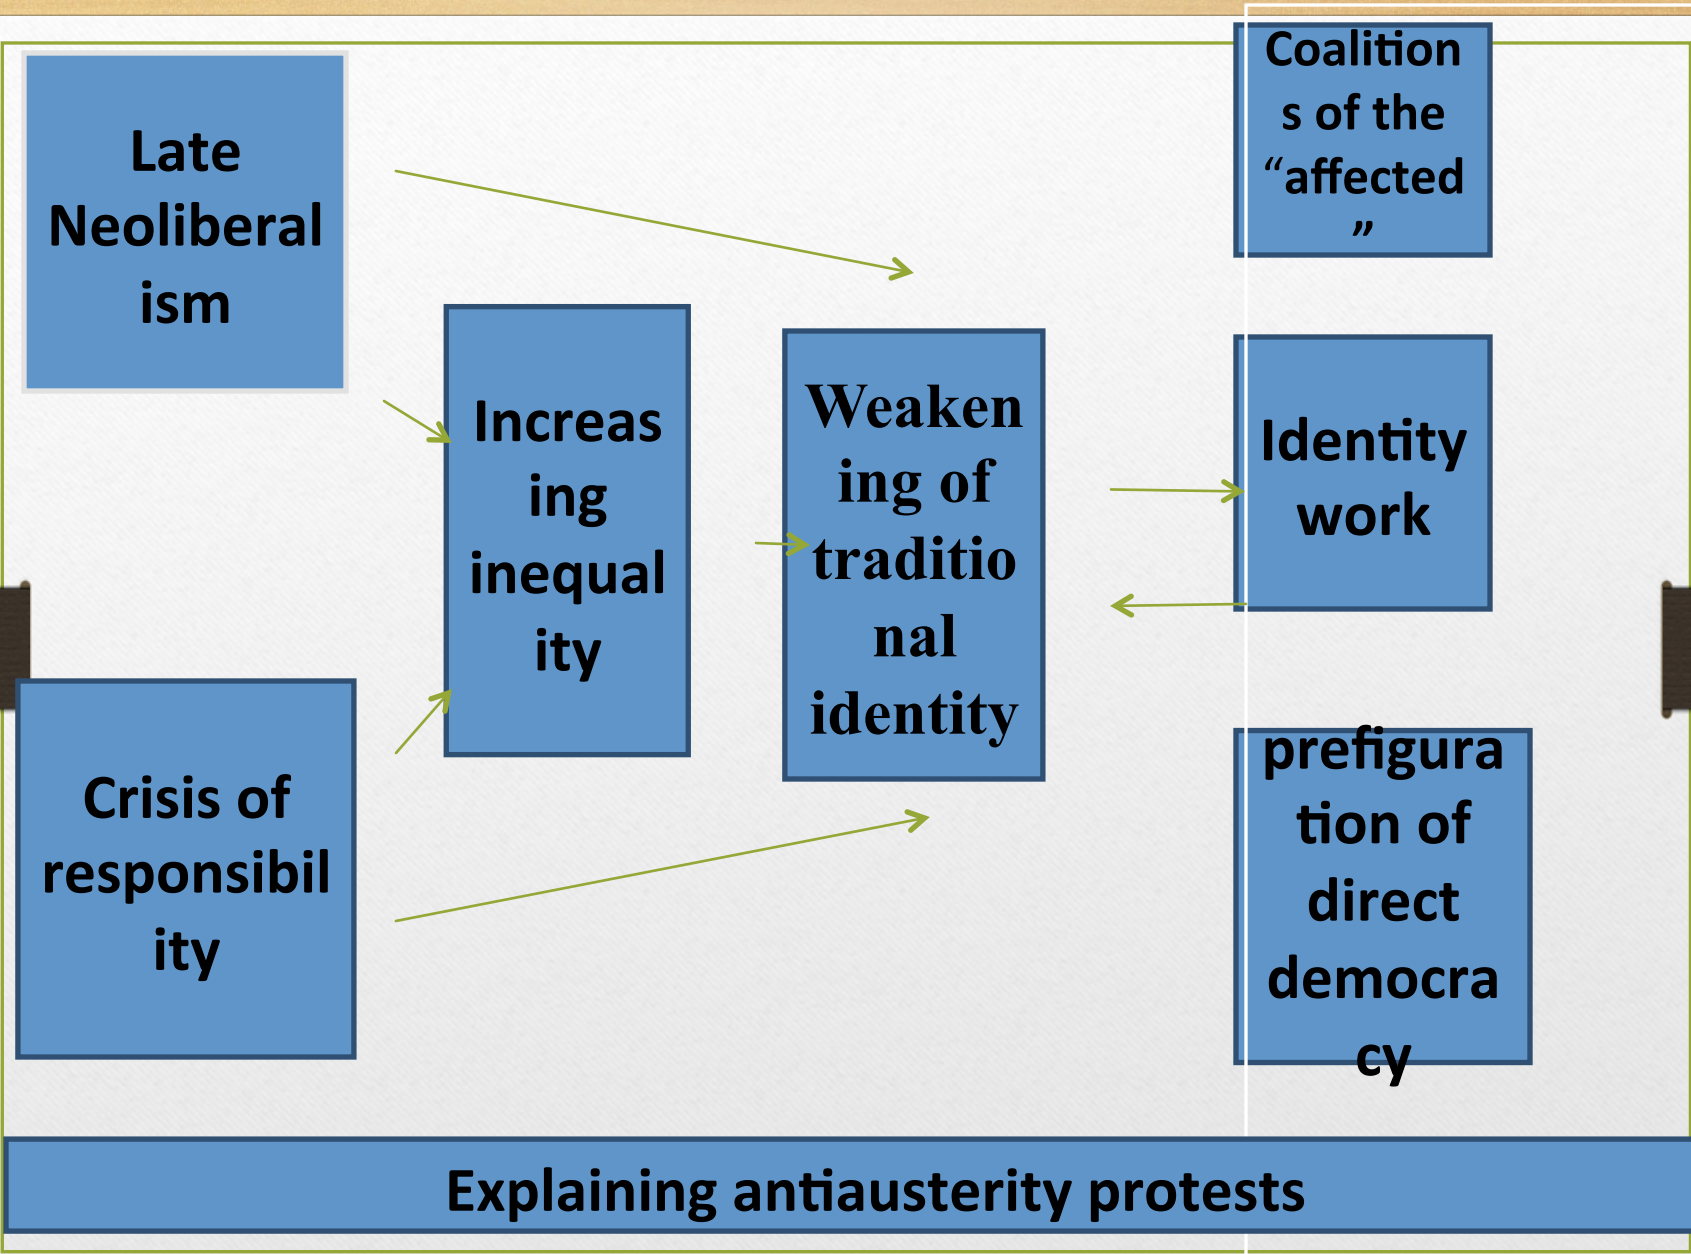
Late Neoliberalism

Coalitions of the “affected”

Increasing inequality

Weakening of traditional identity

Identity work

Crisis of responsibility

prefiguration of direct democracy

Explaining antiausterity protests